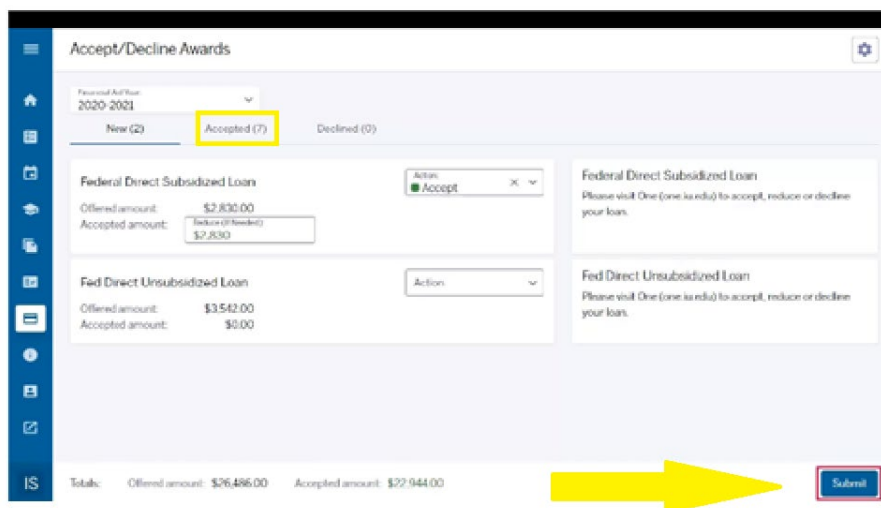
Accept/Decline Awards

Financial Aid Year
2020-2021

New (2)
Accepted (7)
Declined (0)

Federal Direct Subsidized Loan
Action
Accept
Offered amount: $2,830.00
Accepted amount:
Reduce (If Needed)
$2,830

Federal Direct Subsidized Loan
Please visit One (one.iu.edu) to accept, reduce or decline your loan.

Fed Direct Unsubsidized Loan
Action
Offered amount: $3,542.00
Accepted amount: $0.00

Fed Direct Unsubsidized Loan
Please visit One (one.iu.edu) to accept, reduce or decline your loan.

IS

Totals: Offered amount: $26,486.00 Accepted amount: $22,944.00

Submit